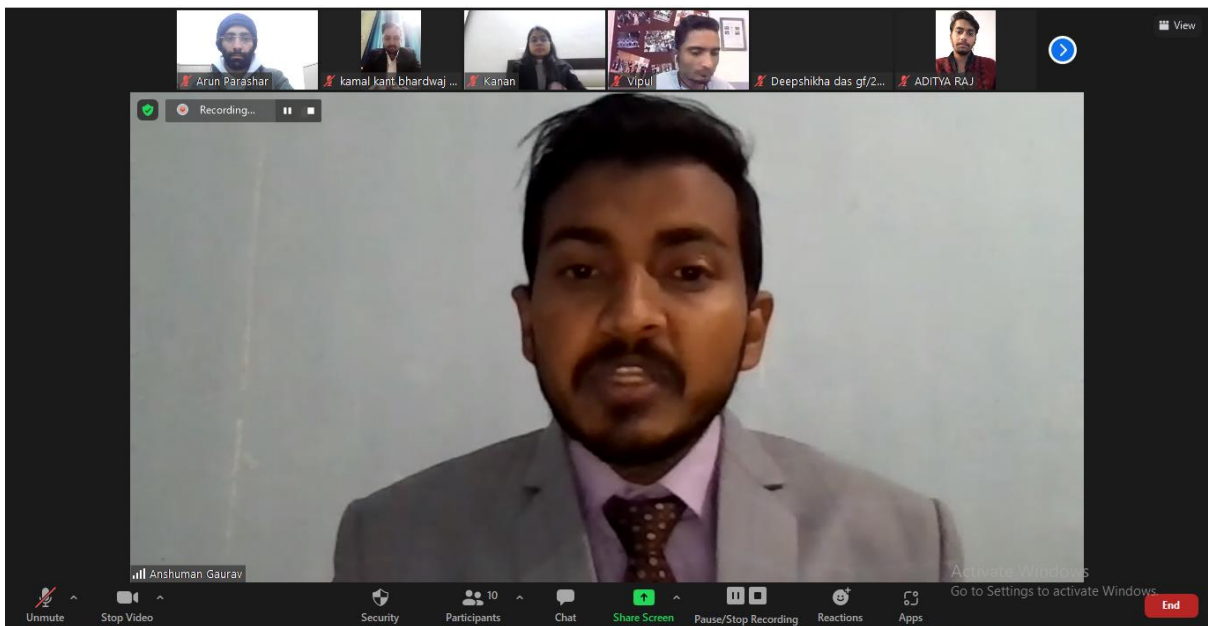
Arun Parashar
kamal kant bhardwaj ...
Kanan
Vipul
Deepshikha das gf/2...
ADITYA RAJ
View

Recording...

Anshuman Gaurav

Activate Windows
Go to Settings to activate Windows.

Unmute
Stop Video
Security
10
Participants
Chat
Share Screen
Pause/Stop Recording
Reactions
Apps
End